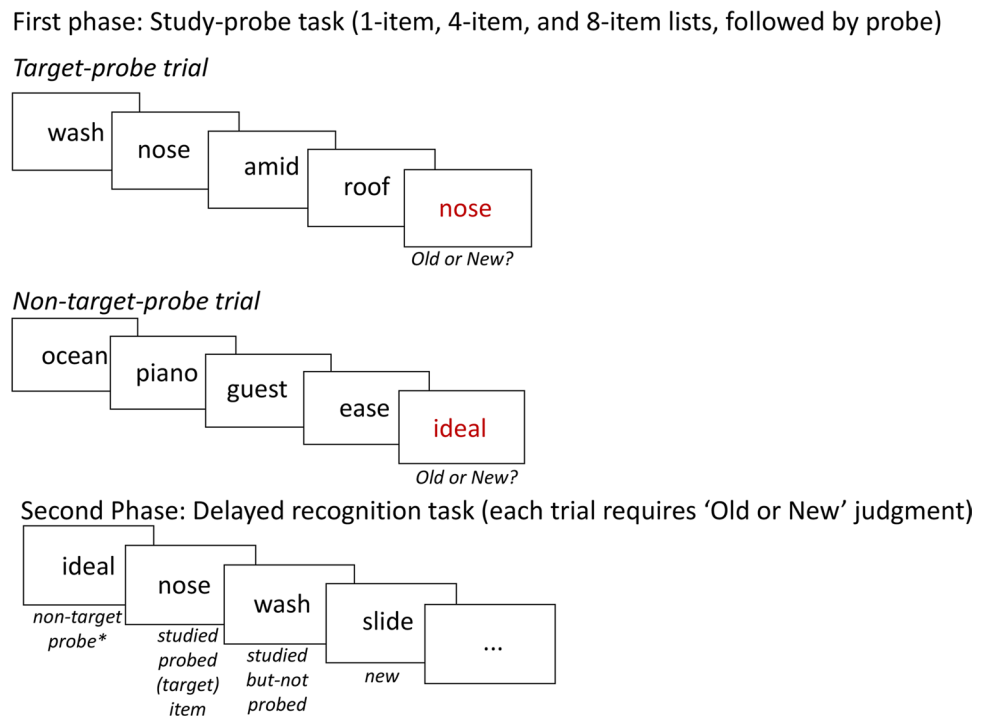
First phase: Study-probe task (1-item, 4-item, and 8-item lists, followed by probe)

*Target-probe trial*

wash

nose

amid

roof

nose

*Old or New?*

*Non-target-probe trial*

ocean

piano

guest

ease

ideal

*Old or New?*

Second Phase: Delayed recognition task (each trial requires 'Old or New' judgment)

ideal

*non-target probe**

nose

*studied probed (target) item*

wash

*studied but-not probed*

slide

*new*

...